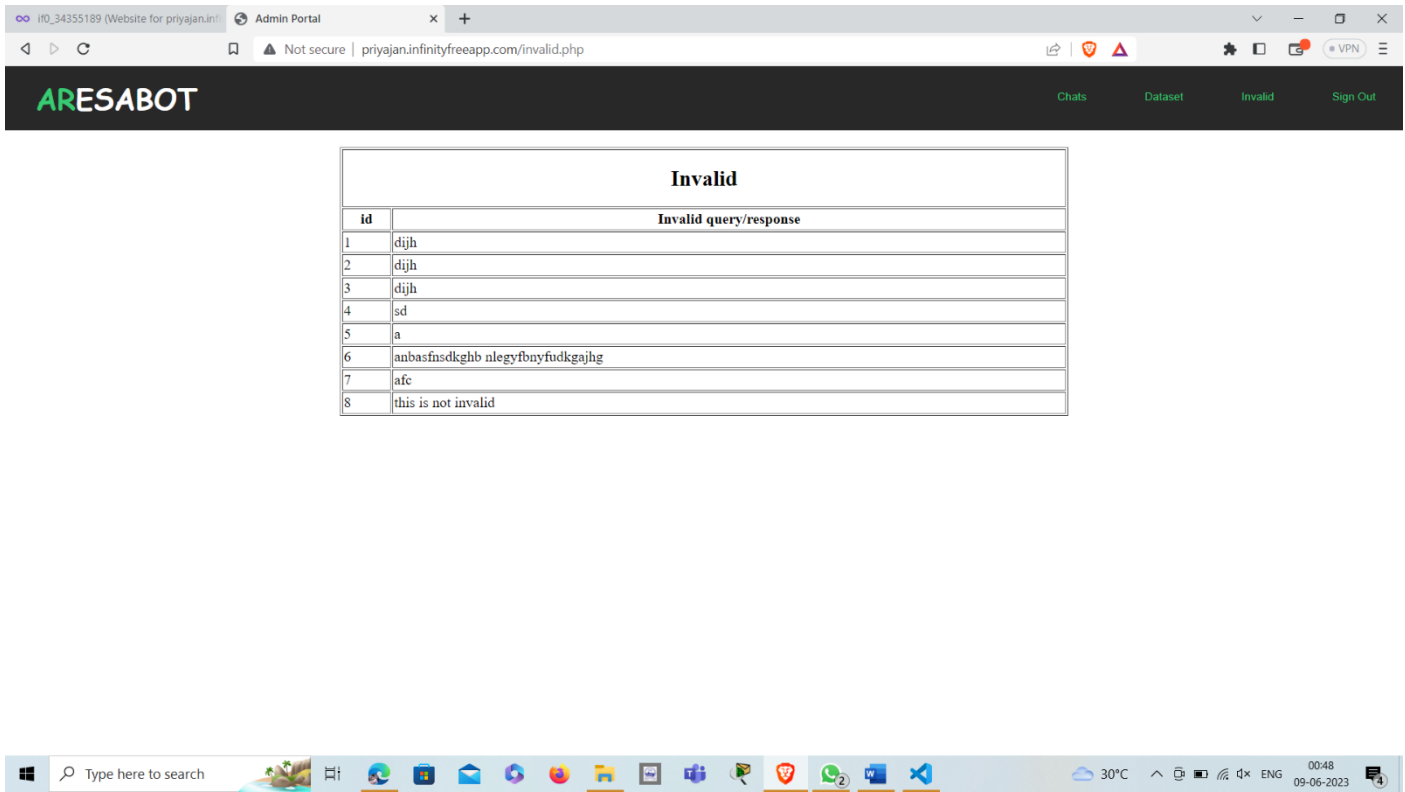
if0_34355189 (Website for priyajan.infi
Admin Portal
Not secure | priyajan.infinityfreeapp.com/invalid.php
VPN

ARESABOT
Chats Dataset Invalid Sign Out

Invalid

| id | Invalid query/response |
|---|---|
| 1 | dijh |
| 2 | dijh |
| 3 | dijh |
| 4 | sd |
| 5 | a |
| 6 | anbasfnsdkghb nlegyfbnyfudkgajhg |
| 7 | afc |
| 8 | this is not invalid |

Type here to search
2
30°C ENG 00:48 09-06-2023
4